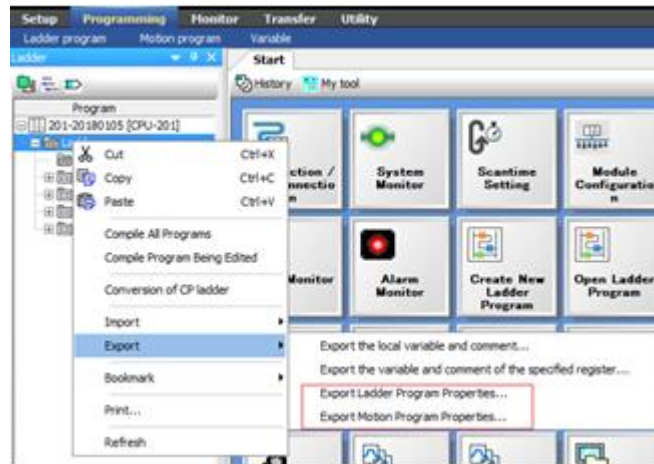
Setup Programming Monitor Transfer Utility

Ladder program Motion program Variable

Ladder

Start

History My tool

Program

201-20180105 [CPU-201]

Cut Ctrl+X

Copy Ctrl+C

Paste Ctrl+V

Compile All Programs

Compile Program Being Edited

Conversion of CP ladder

Import

Export

Bookmark

Print...

Refresh

ction / nnectio n

System Monitor

Scantime Setting

Module Configuratio n

Monitor

Alarm Monitor

Create New Ladder Program

Open Ladder Program

Export the local variable and comment...

Export the variable and comment of the specified register...

Export Ladder Program Properties...

Export Motion Program Properties...